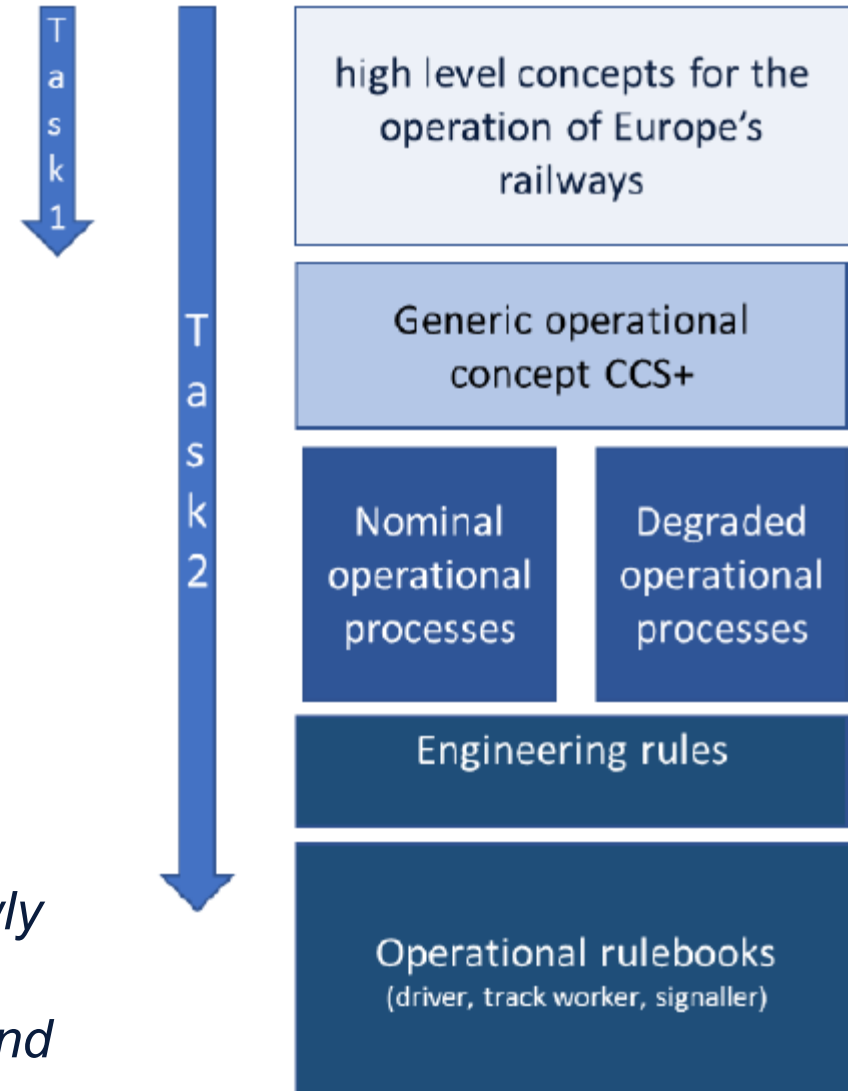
Task 1

Task 2

high level concepts for the operation of Europe's railways

Generic operational concept CCS+

Nominal operational processes

Degraded operational processes

Engineering rules

Operational rulebooks (driver, track worker, signaller)

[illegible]ly

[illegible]nd